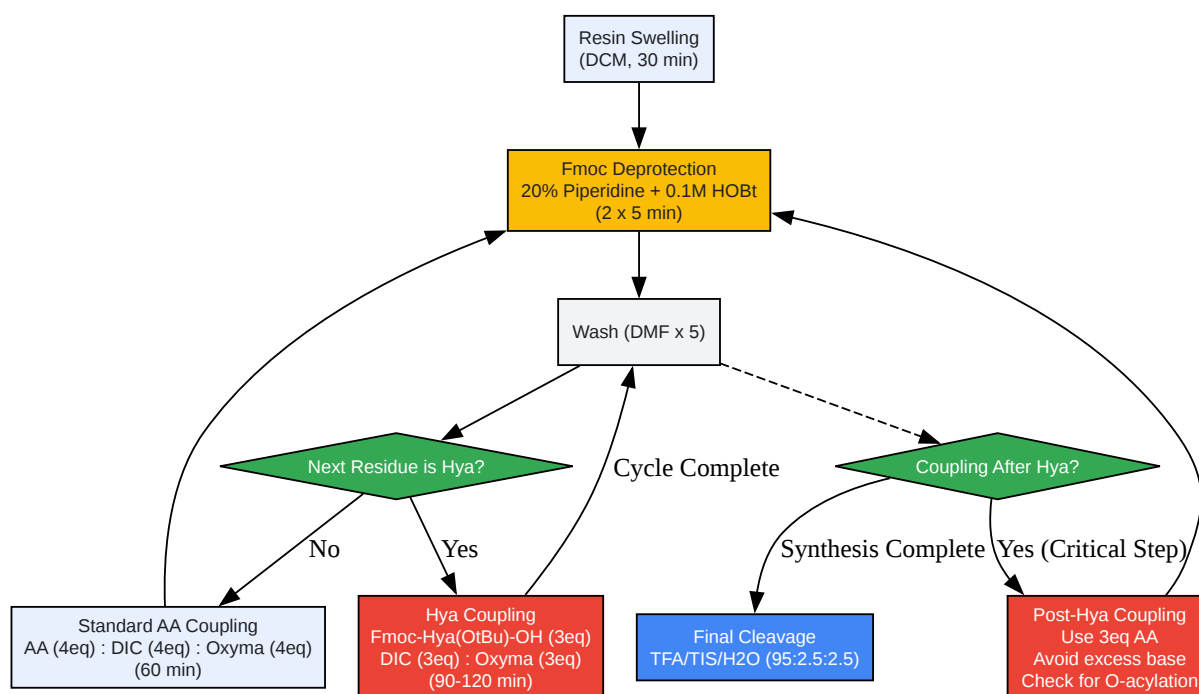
Resin Swelling
(DCM, 30 min)

Fmoc Deprotection
20% Piperidine + 0.1M HOBt
(2 x 5 min)

Wash (DMF x 5)

Next Residue is Hya?

Cycle Complete

Coupling After Hya?

No

Yes

Synthesis Complete

Yes (Critical Step)

Standard AA Coupling
AA (4eq) : DIC (4eq) : Oxyma (4eq)
(60 min)

Hya Coupling
Fmoc-Hya(OtBu)-OH (3eq)
DIC (3eq) : Oxyma (3eq)
(90-120 min)

Final Cleavage
TFA/TIS/H2O (95:2.5:2.5)

Post-Hya Coupling
Use 3eq AA
Avoid excess base
Check for O-acylation